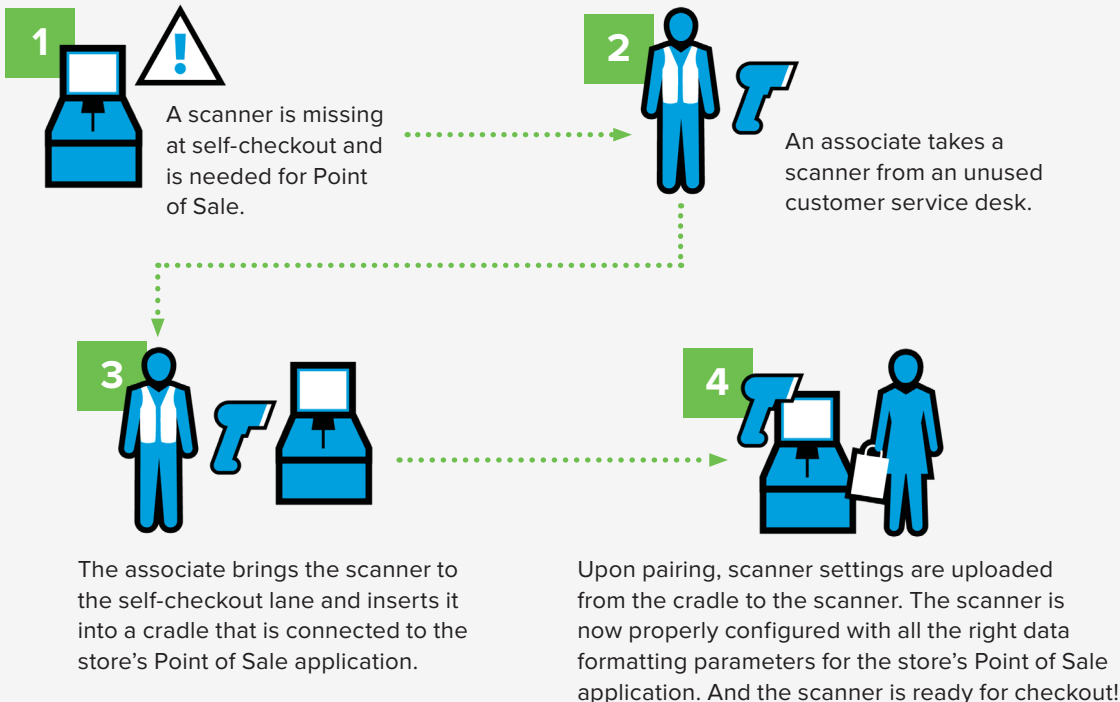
1

A scanner is missing at self-checkout and is needed for Point of Sale.

2

An associate takes a scanner from an unused customer service desk.

3

The associate brings the scanner to the self-checkout lane and inserts it into a cradle that is connected to the store’s Point of Sale application.

4

Upon pairing, scanner settings are uploaded from the cradle to the scanner. The scanner is now properly configured with all the right data formatting parameters for the store’s Point of Sale application. And the scanner is ready for checkout!